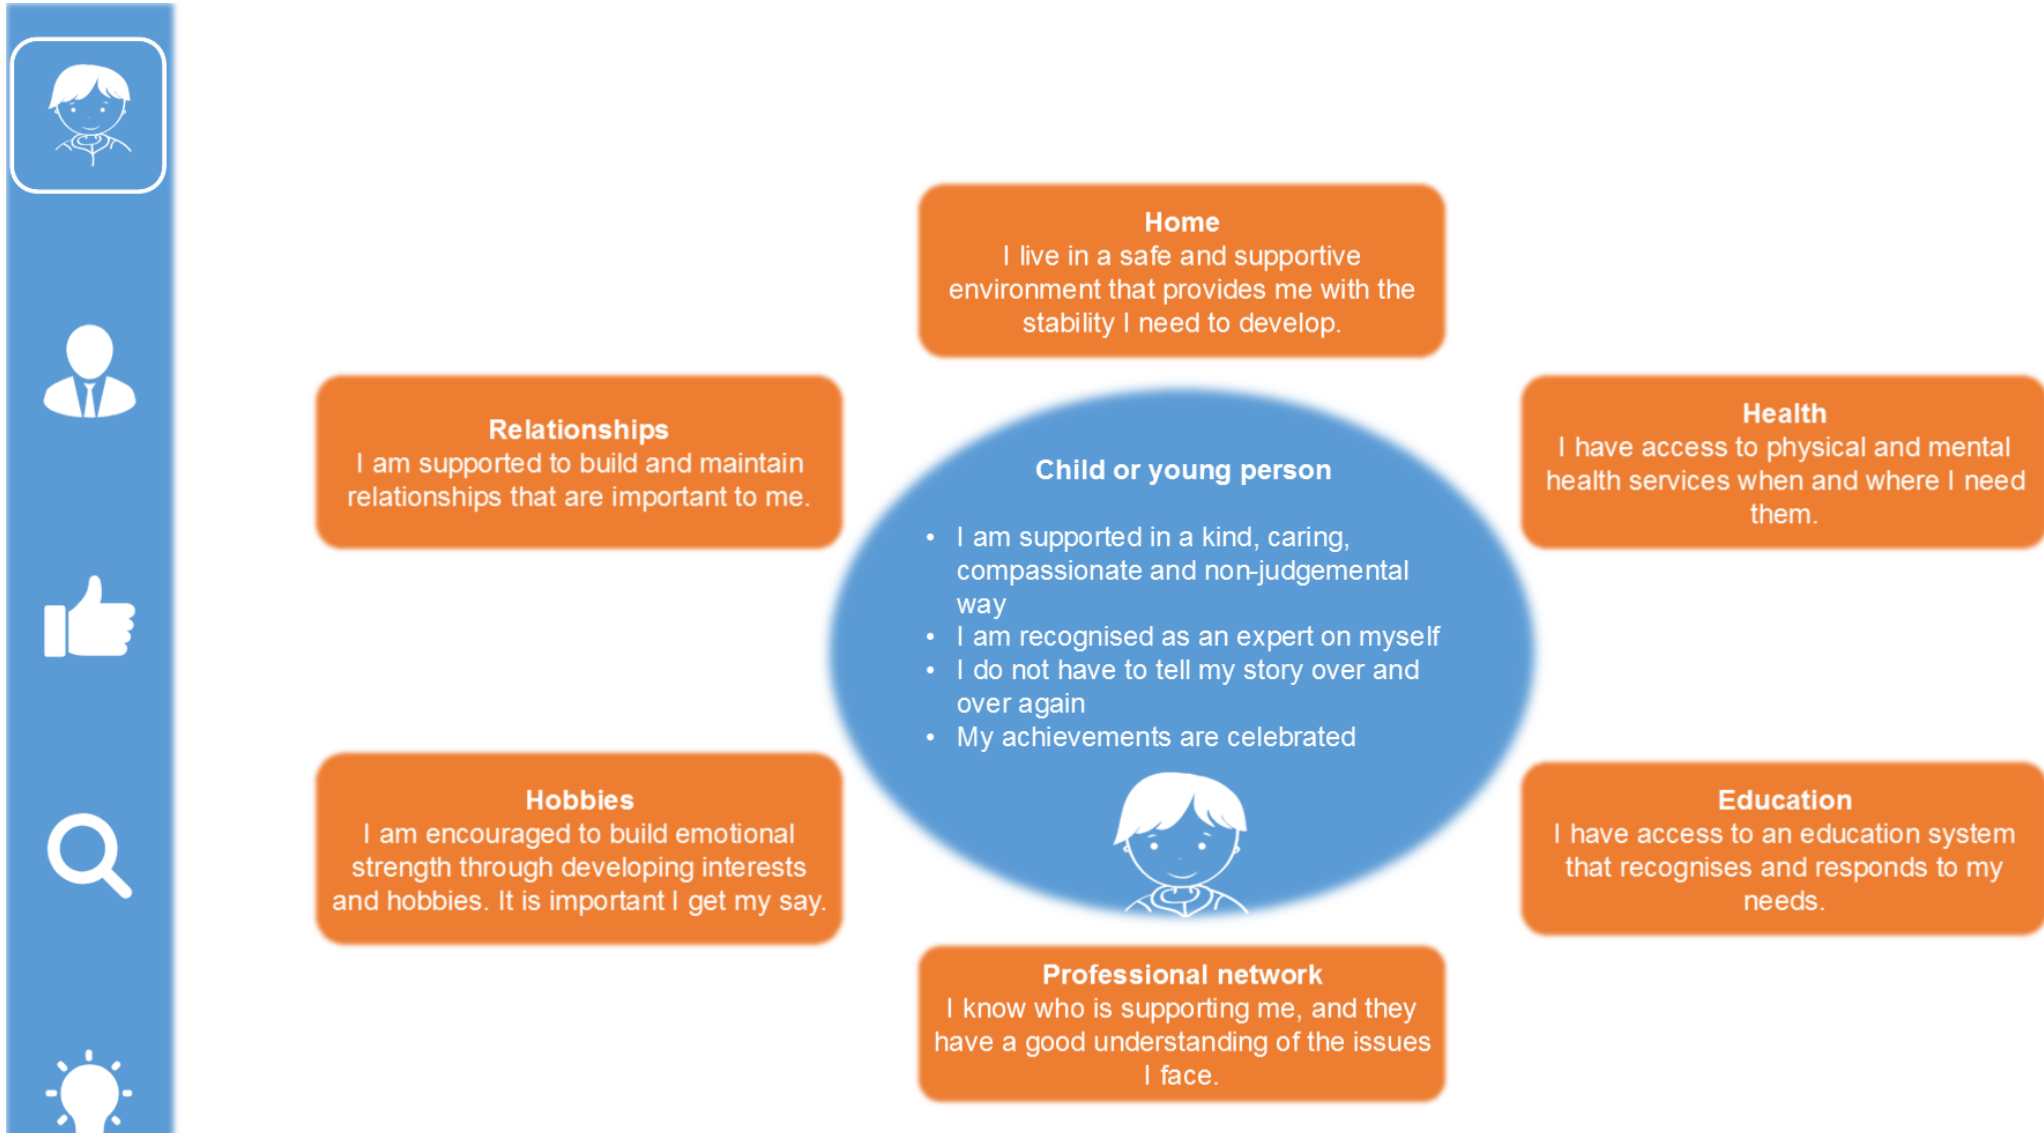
**Home**
I live in a safe and supportive environment that provides me with the stability I need to develop.

**Relationships**
I am supported to build and maintain relationships that are important to me.

**Health**
I have access to physical and mental health services when and where I need them.

**Child or young person**

- I am supported in a kind, caring, compassionate and non-judgemental way
- I am recognised as an expert on myself
- I do not have to tell my story over and over again
- My achievements are celebrated

**Hobbies**
I am encouraged to build emotional strength through developing interests and hobbies. It is important I get my say.

**Education**
I have access to an education system that recognises and responds to my needs.

**Professional network**
I know who is supporting me, and they have a good understanding of the issues I face.